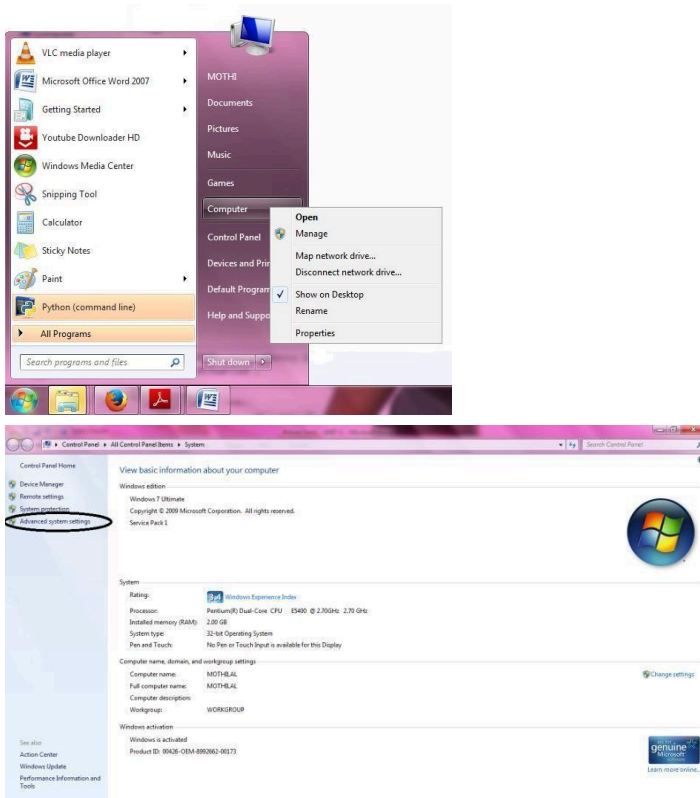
VLC media player
Microsoft Office Word 2007
Getting Started
Youtube Downloader HD
Windows Media Center
Snipping Tool
Calculator
Sticky Notes
Paint
Python (command line)
All Programs
Search programs and files

MOTHI
Documents
Pictures
Music
Games
Computer
Control Panel
Devices and Prin
Default Program
Help and Suppo
Shut down

Open
Manage
Map network drive...
Disconnect network drive...
Show on Desktop
Rename
Properties

Control Panel ▸ All Control Panel Items ▸ System
Search Control Panel

Control Panel Home
Device Manager
Remote settings
System protection
Advanced system settings

View basic information about your computer
Windows edition
Windows 7 Ultimate
Copyright © 2009 Microsoft Corporation. All rights reserved.
Service Pack 1

System
Rating: 3.4 Windows Experience Index
Processor: Pentium(R) Dual-Core CPU E5400 @ 2.70GHz 2.70 GHz
Installed memory (RAM): 2.00 GB
System type: 32-bit Operating System
Pen and Touch: No Pen or Touch Input is available for this Display

Computer name, domain, and workgroup settings
Computer name: MOTHILAL
Full computer name: MOTHILAL
Computer description:
Workgroup: WORKGROUP
Change settings

Windows activation
Windows is activated
Product ID: 00426-OEM-8992662-00173
genuine Microsoft software
Learn more online...

See also
Action Center
Windows Update
Performance Information and Tools